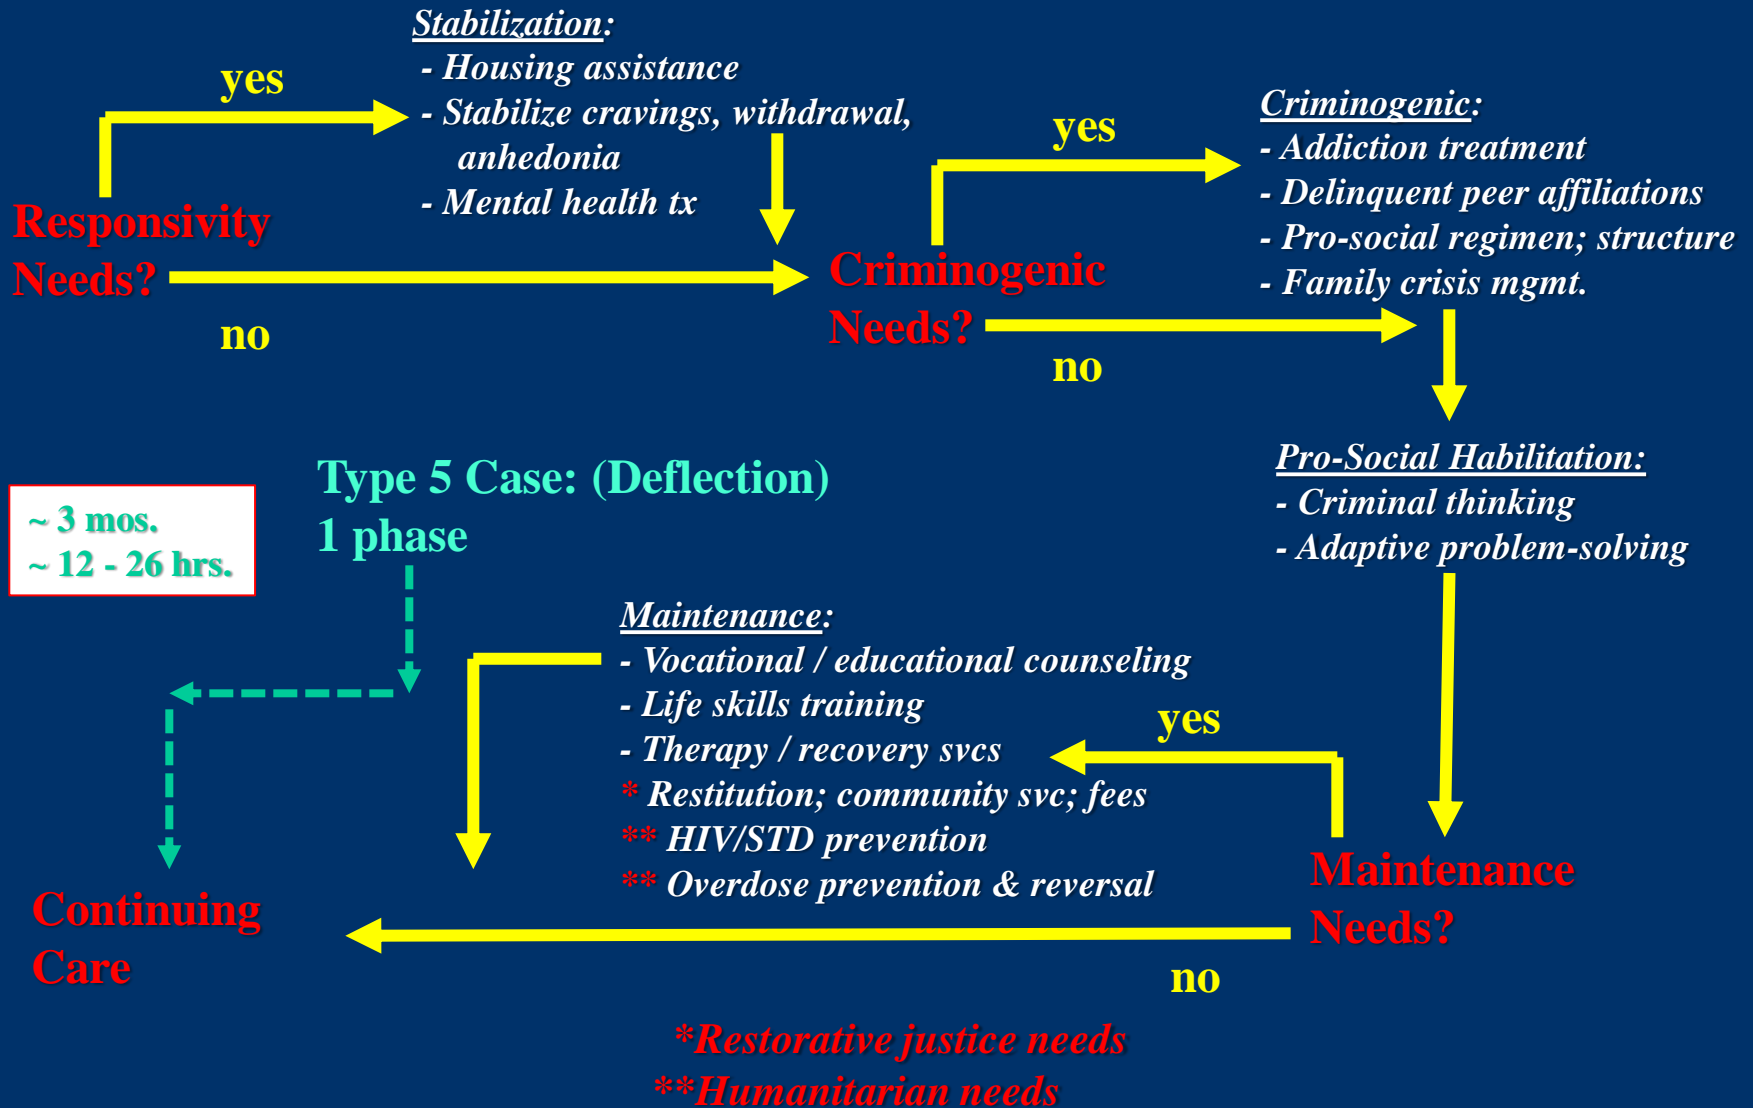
Stabilization:
- Housing assistance
- Stabilize cravings, withdrawal, anhedonia
- Mental health tx

yes

Responsivity Needs?

no

yes

Criminogenic:
- Addiction treatment
- Delinquent peer affiliations
- Pro-social regimen; structure
- Family crisis mgmt.

Criminogenic Needs?

no

Pro-Social Habilitation:
- Criminal thinking
- Adaptive problem-solving

~ 3 mos.
~ 12 - 26 hrs.

Type 5 Case: (Deflection)
1 phase

Maintenance:
- Vocational / educational counseling
- Life skills training
- Therapy / recovery svcs
* Restitution; community svc; fees
** HIV/STD prevention
** Overdose prevention & reversal

yes

Maintenance Needs?

Continuing Care

no

*Restorative justice needs
**Humanitarian needs